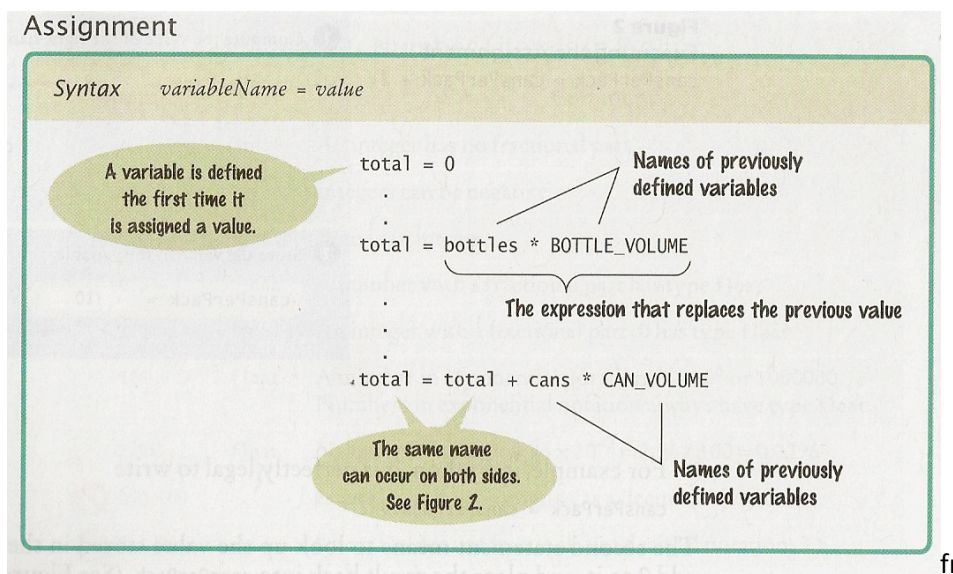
Assignment

Syntax variableName = value

A variable is defined the first time it is assigned a value.

total = 0

Names of previously defined variables

.
.

total = bottles * BOTTLE_VOLUME

The expression that replaces the previous value

.
.
.

total = total + cans * CAN_VOLUME

The same name can occur on both sides. See Figure 2.

Names of previously defined variables

fr